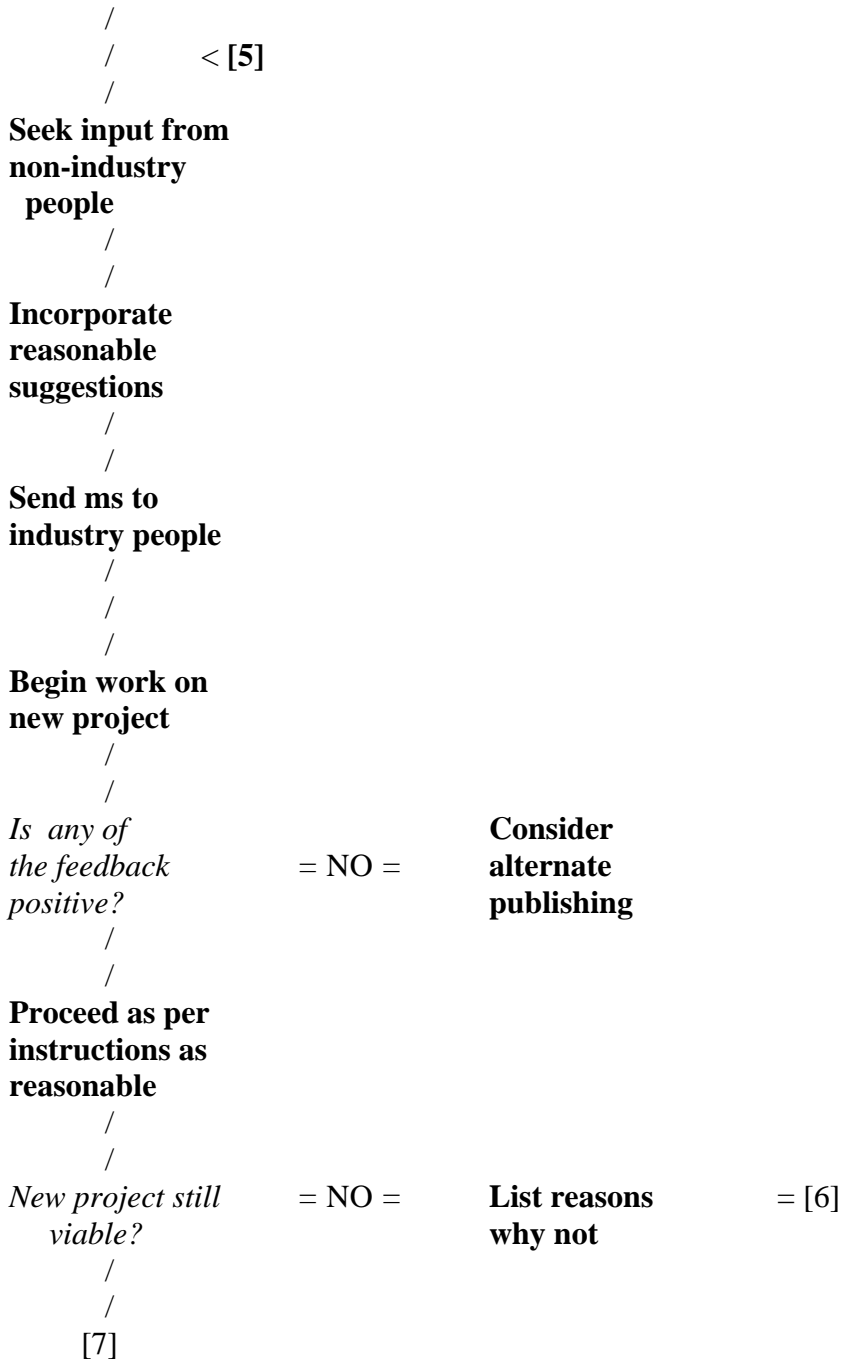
/
/ < **[5]**
/
**Seek input from non-industry people**
/
/
**Incorporate reasonable suggestions**
/
/
**Send ms to industry people**
/
/
/
**Begin work on new project**
/
/
*Is any of the feedback positive?* = NO = **Consider alternate publishing**
/
/
**Proceed as per instructions as reasonable**
/
/
*New project still viable?* = NO = **List reasons why not** = [6]
/
/
[7]